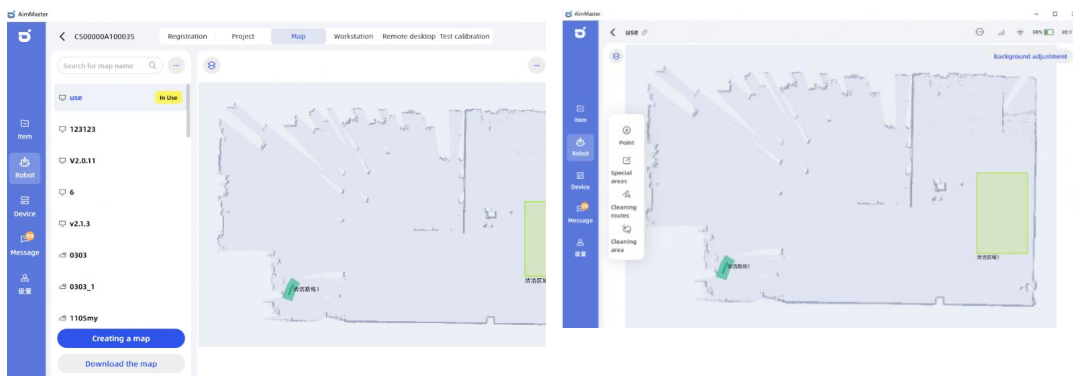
AimMaster

Item
Robot
Device
Message
设置

C500000A100035

Registration
Project
Map
Workstation
Remote desktop
Test calibration

Search for map name

use In Use
123123
V2.0.11
6
v2.1.3
0303
0303_1
1105my

Creating a map
Download the map

清洁路线1
清洁区域

AimMaster

Item
Robot
Device
Message
设置

use

Background adjustment

Point
Special areas
Cleaning routes
Cleaning area

清洁路线1
清洁区域1